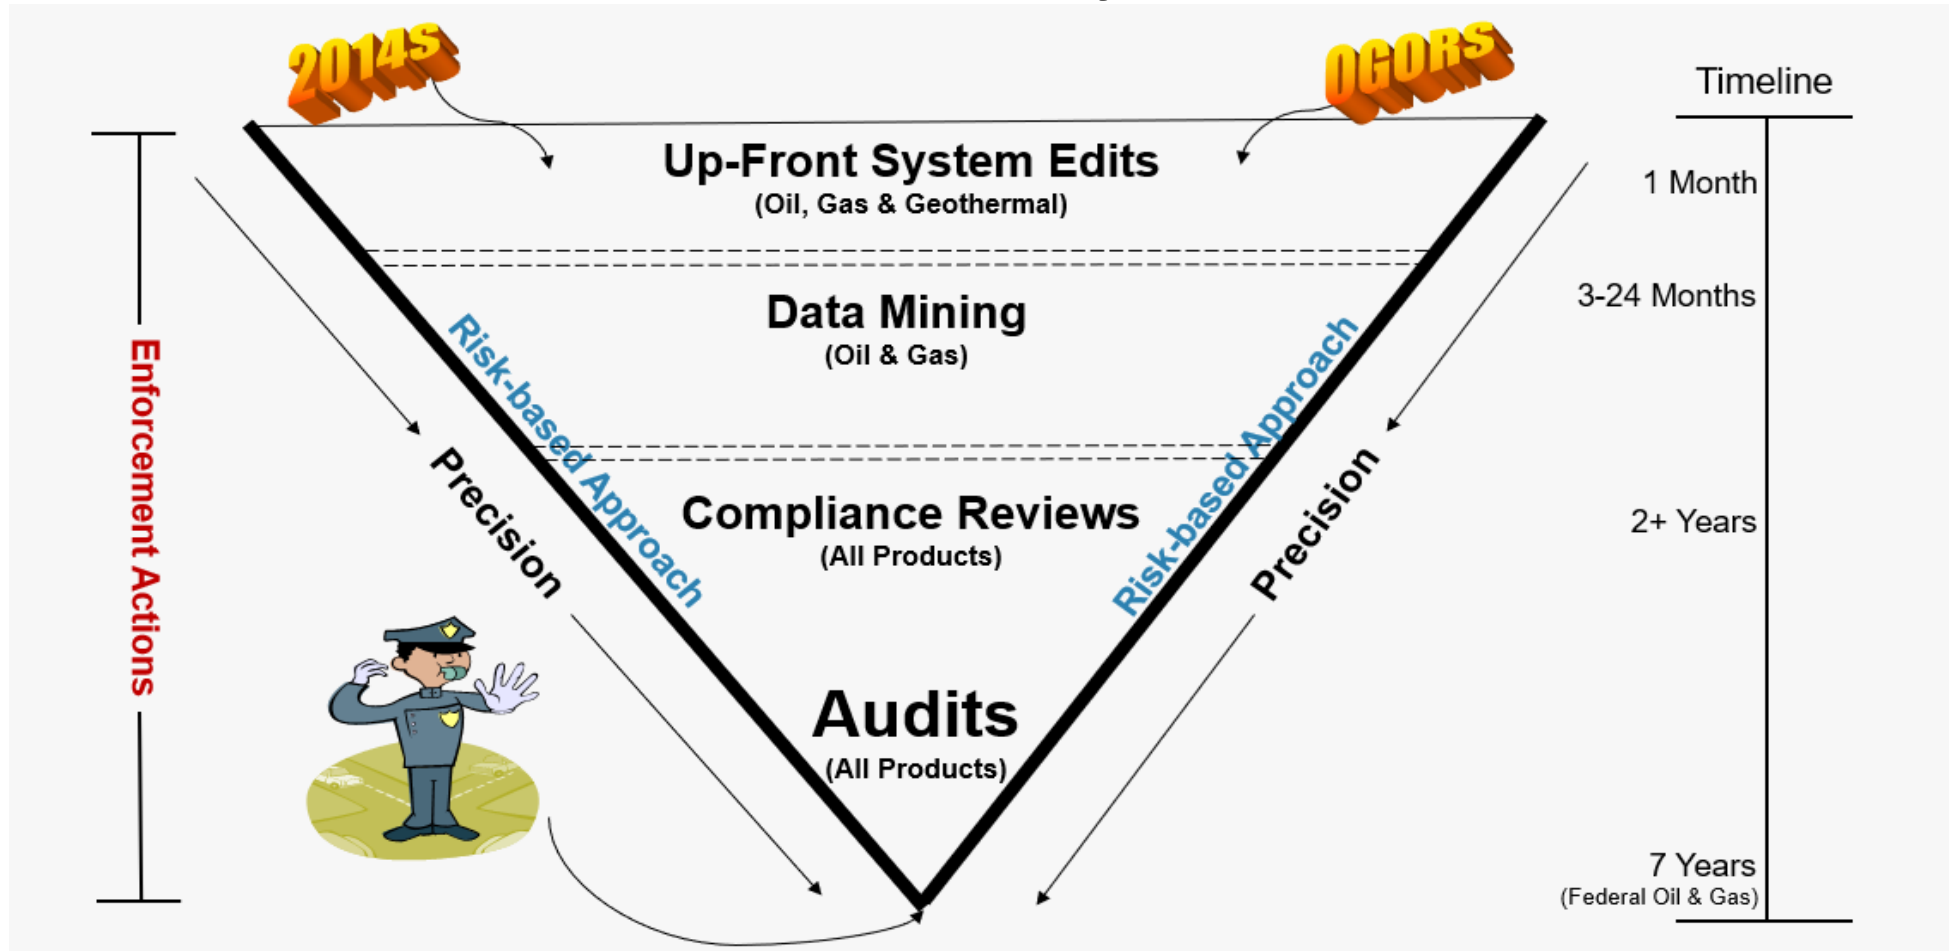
2014S

OGORS

Timeline

Up-Front System Edits
(Oil, Gas & Geothermal)

1 Month

Data Mining
(Oil & Gas)

3-24 Months

Enforcement Actions

Precision

Risk-based Approach

Risk-based Approach

Precision

Compliance Reviews
(All Products)

2+ Years

Audits
(All Products)

7 Years
(Federal Oil & Gas)